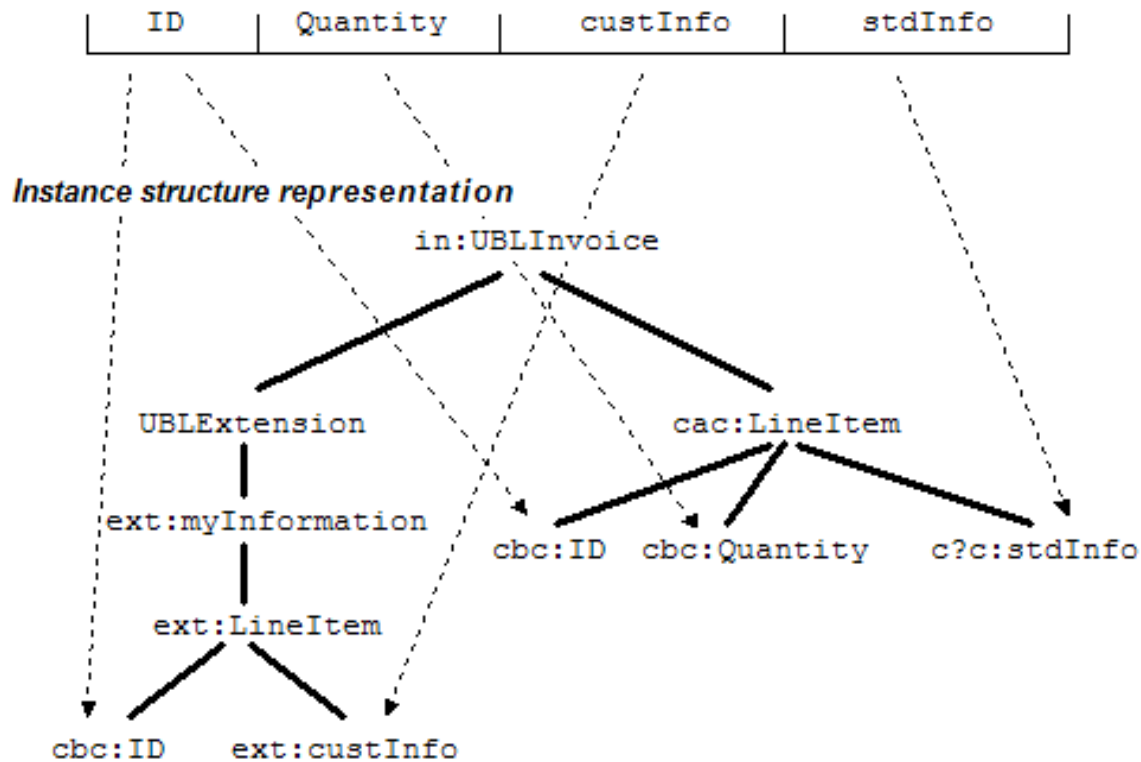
| ID | Quantity | custInfo | stdInfo |
|---|---|---|---|

Instance structure representation

in:UBLInvoice

UBLExtension

cac:LineItem

ext:myInformation

cbc:ID

cbc:Quantity

c?c:stdInfo

ext:LineItem

cbc:ID

ext:custInfo